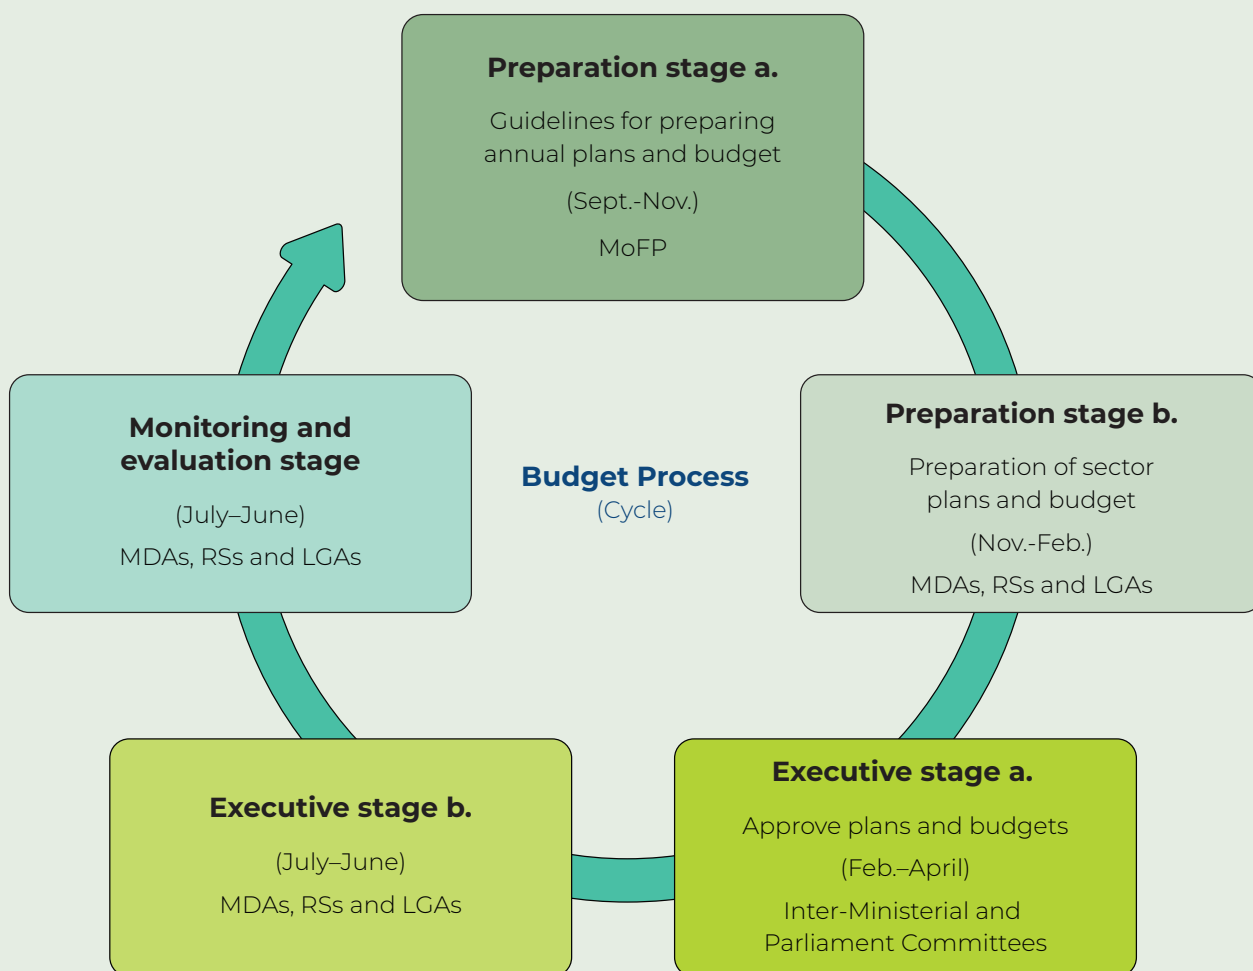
Preparation stage a.

Guidelines for preparing annual plans and budget

(Sept.-Nov.)

MoFP

Preparation stage b.

Preparation of sector plans and budget

(Nov.-Feb.)

MDAs, RSs and LGAs

Executive stage a.

Approve plans and budgets

(Feb.–April)

Inter-Ministerial and Parliament Committees

Executive stage b.

(July–June)

MDAs, RSs and LGAs

Monitoring and evaluation stage

(July–June)

MDAs, RSs and LGAs

Budget Process
(Cycle)